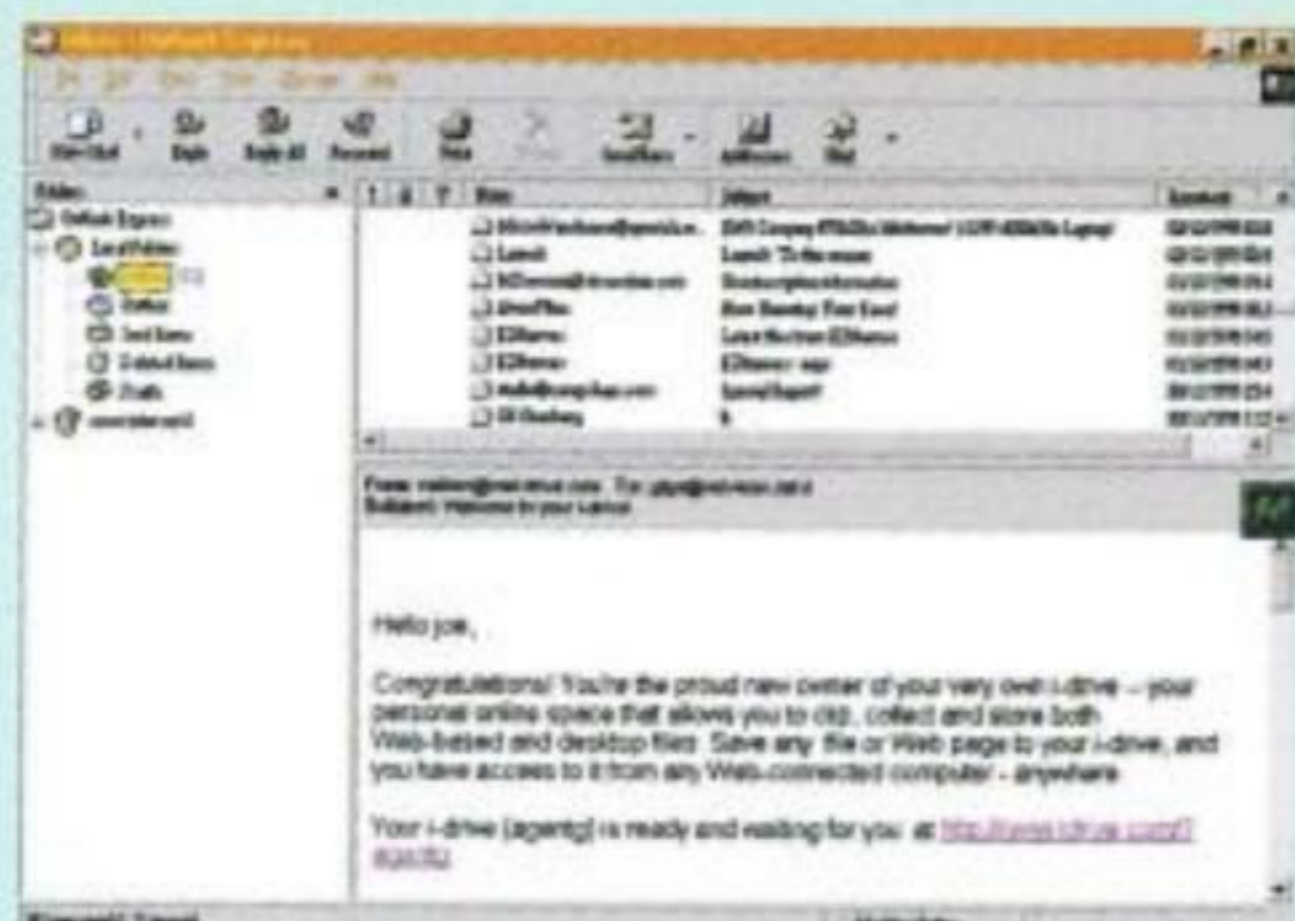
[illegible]

Hello joe,

Congratulations! You're the proud new owner of your very own i-drive -- your personal online space that allows you to clip, collect and store both Web-based and desktop files. Save any file or Web page to your i-drive, and you have access to it from any Web-connected computer - anywhere.

Your i-drive [agentg] is ready and waiting for you at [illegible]